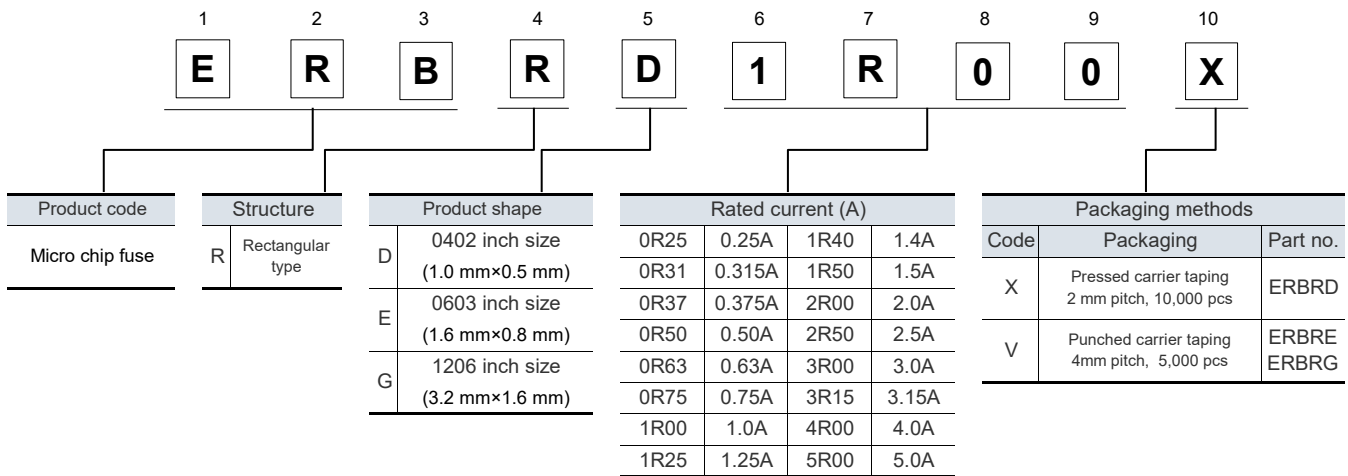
1 2 3 4 5 6 7 8 9 10

E R B R D 1 R 0 0 X

| Product code |
|---|
| Micro chip fuse |

| Structure | |
|---|---|
| R | Rectangular type |

| Product shape | |
|---|---|
| D | 0402 inch size (1.0 mm×0.5 mm) |
| E | 0603 inch size (1.6 mm×0.8 mm) |
| G | 1206 inch size (3.2 mm×1.6 mm) |

| Rated current (A) | | | |
|---|---|---|---|
| 0R25 | 0.25A | 1R40 | 1.4A |
| 0R31 | 0.315A | 1R50 | 1.5A |
| 0R37 | 0.375A | 2R00 | 2.0A |
| 0R50 | 0.50A | 2R50 | 2.5A |
| 0R63 | 0.63A | 3R00 | 3.0A |
| 0R75 | 0.75A | 3R15 | 3.15A |
| 1R00 | 1.0A | 4R00 | 4.0A |
| 1R25 | 1.25A | 5R00 | 5.0A |

Packaging methods

| Code | Packaging | Part no. |
|---|---|---|
| X | Pressed carrier taping 2 mm pitch, 10,000 pcs | ERBRD |
| V | Punched carrier taping 4mm pitch, 5,000 pcs | ERBRE ERBRG |